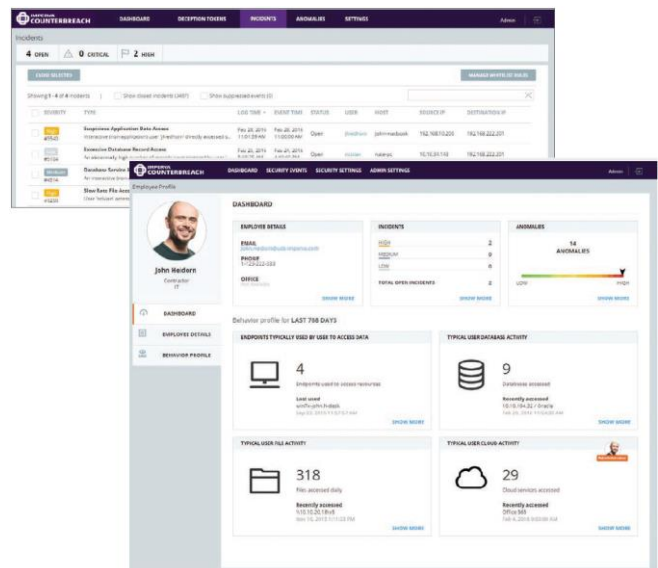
COUNTERBREACH DASHBOARD DECEPTION TOKENS INCIDENTS ANOMALIES SETTINGS Admin

Incidents

4 OPEN 0 CRITICAL 2 HIGH

CLOSE SELECTED MANAGE WHITELIST RULES

Showing 1 - 4 of 4 incidents Show closed incidents Show suppressed events

| SEVERITY | TYPE | LOG TIME | EVENT TIME | STATUS | USER | HOST | SOURCE IP | DESTINATION IP |
|---|---|---|---|---|---|---|---|---|
| High | Suspicious Application Data Access | Feb 20, 2015 | Feb 20, 2015 | Open | jheidern | john-macbook | 192.168.10.200 | 192.168.222.201 |
| Low | Excessive Database Record Access | Feb 20, 2015 | Feb 20, 2015 | Open | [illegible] | ruberpc | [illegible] | 192.168.222.201 |
| Medium | Database Service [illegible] | | | | | | | |
| High | Slow Rate File Acc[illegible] | | | | | | | |

COUNTERBREACH DASHBOARD SECURITY EVENTS SECURITY SETTINGS ADMIN SETTINGS Admin

Employee Profile

John Heidern
Contractor
IT

DASHBOARD
EMPLOYEE DETAILS
BEHAVIOR PROFILE

DASHBOARD

EMPLOYEE DETAILS
EMAIL
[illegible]
PHONE
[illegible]
OFFICE
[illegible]
SHOW MORE

INCIDENTS
HIGH 2
MEDIUM 0
LOW 0
TOTAL OPEN INCIDENTS 2
SHOW MORE

ANOMALIES
14 ANOMALIES
LOW HIGH
SHOW MORE

Behavior profile for LAST 798 DAYS

ENDPOINTS TYPICALLY USED BY USER TO ACCESS DATA
4
Endpoints used to access resources
Last used
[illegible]
SHOW MORE

TYPICAL USER DATABASE ACTIVITY
9
Databases accessed
Recently accessed
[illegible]
SHOW MORE

TYPICAL USER FILE ACTIVITY
318
Files accessed daily
Recently accessed
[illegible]
SHOW MORE

TYPICAL USER CLOUD ACTIVITY
29
Cloud services accessed
Recently accessed
Office365
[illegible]
SHOW MORE